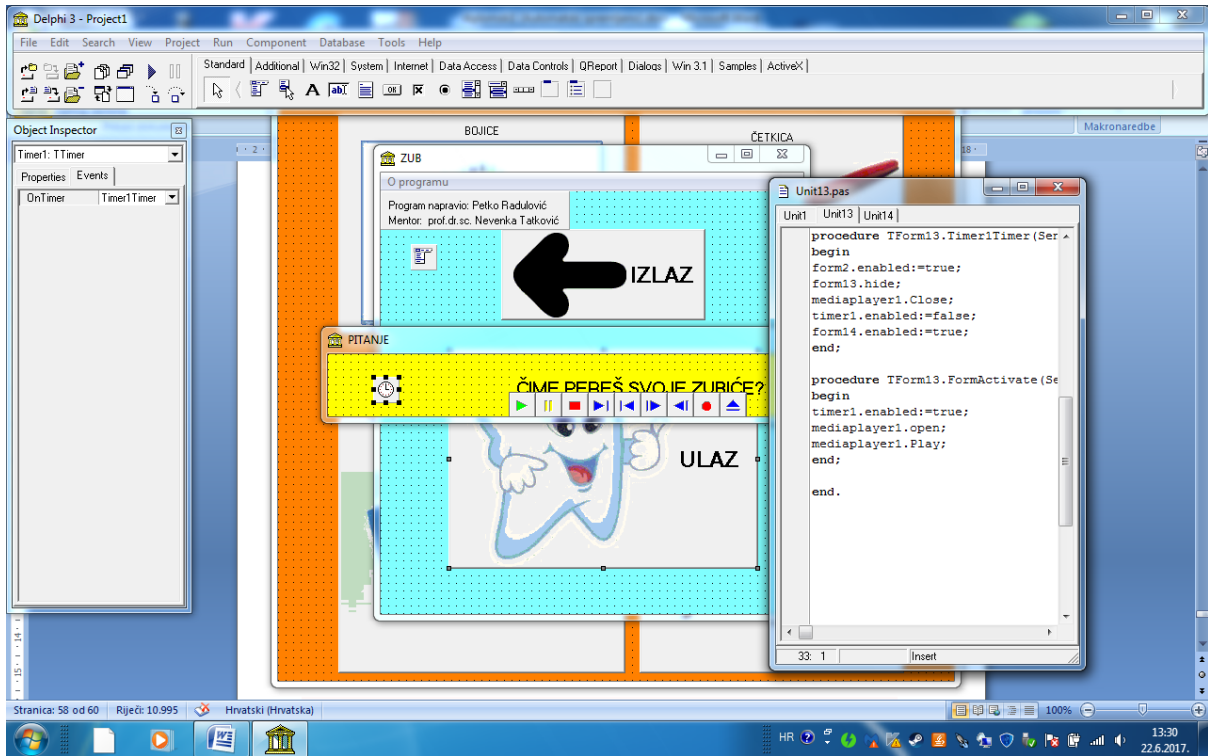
Delphi 3 - Project1

File Edit Search View Project Run Component Database Tools Help

Standard | Additional | Win32 | System | Internet | Data Access | Data Controls | QReport | Dialogs | Win 3.1 | Samples | ActiveX

Object Inspector

Timer1: TTimer

Properties Events

OnTimer Timer1Timer

Makronaredbe

BOJICE

ČETKICA

ZUB

O programu

Program napravio: Petko Radulović
Mentor: prof.dr.sc. Nevenka Tatković

IZLAZ

PITANJE

ČIME PEREŠ SVOJE ZUBIĆE?

ULAZ

Unit13.pas

Unit1 Unit13 Unit14

procedure TForm13.Timer1Timer(Se
begin
form2.enabled:=true;
form13.hide;
mediaplayer1.Close;
timer1.enabled:=false;
form14.enabled:=true;
end;

procedure TForm13.FormActivate(Se
begin
timer1.enabled:=true;
mediaplayer1.open;
mediaplayer1.Play;
end;

end.

33: 1 Insert

Stranica: 58 od 60 Riječi: 10.995 Hrvatski (Hrvatska) 100%

HR 13:30 22.6.2017.